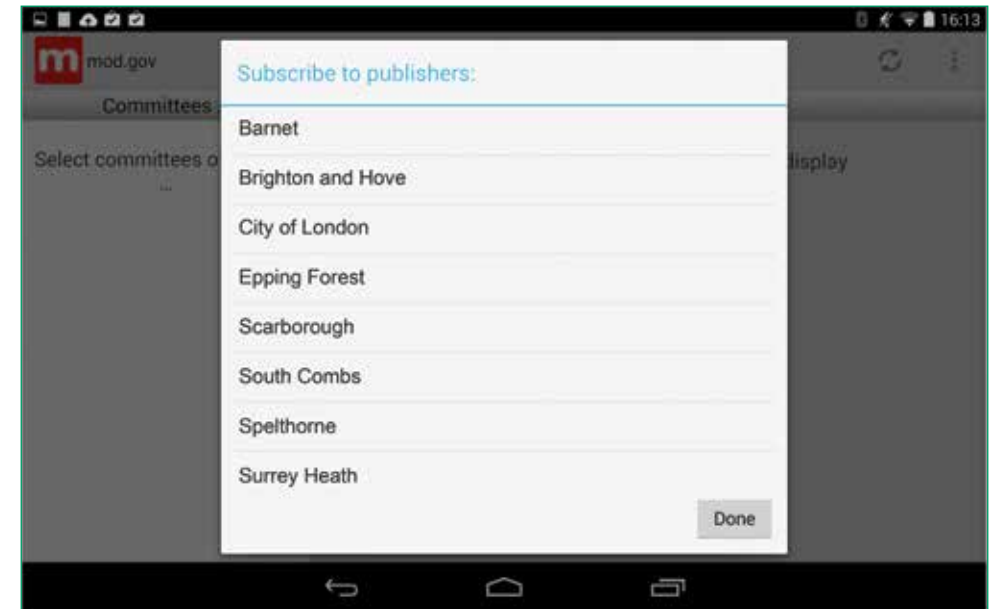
16:13

m mod.gov

Committees

Select committees o

...

display

Subscribe to publishers:

Barnet

Brighton and Hove

City of London

Epping Forest

Scarborough

South Combs

Spelthorne

Surrey Heath

Done